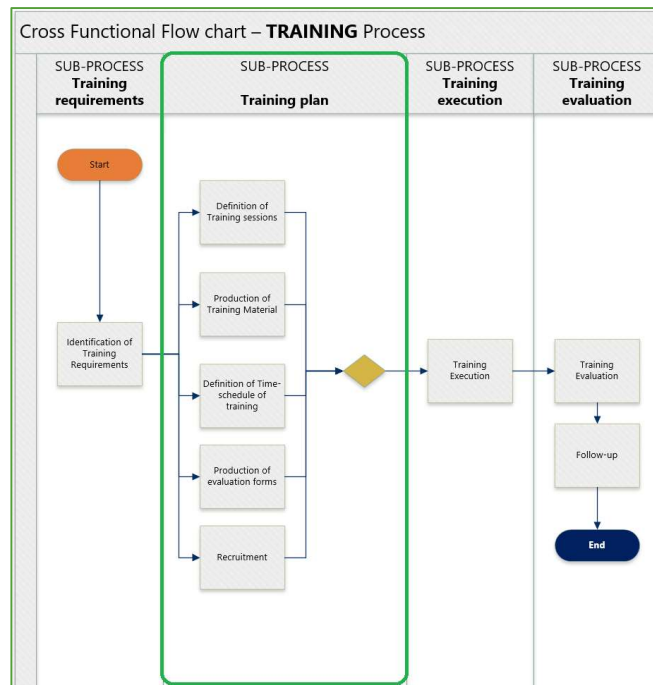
Cross Functional Flow chart – **TRAINING** Process

SUB-PROCESS
**Training requirements**

SUB-PROCESS
**Training plan**

SUB-PROCESS
**Training execution**

SUB-PROCESS
**Training evaluation**

Start

Identification of Training Requirements

Definition of Training sessions

Production of Training Material

Definition of Time-schedule of training

Production of evaluation forms

Recruitment

Training Execution

Training Evaluation

Follow-up

End